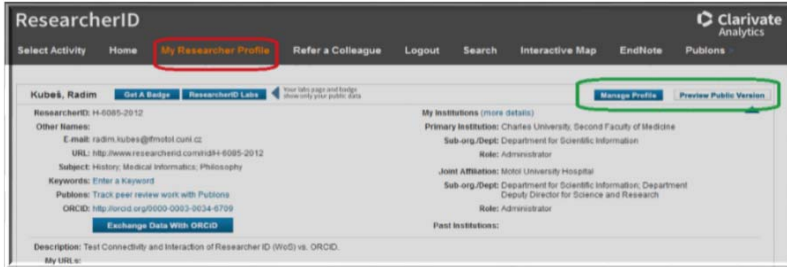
ResearcherID

Clarivate Analytics

Select Activity Home My Researcher Profile Refer a Colleague Logout Search Interactive Map EndNote Publons

Kubeš, Radim Get A Badge ResearcherID Labs Your labs page and badge show only your public data

Manage Profile Preview Public Version

ResearcherID: H-6085-2012
Other Names:
E-mail: radim.kubes@fmotol.cuni.cz
URL: http://www.researcherid.com/rid/H-6085-2012
Subject: History; Medical Informatics; Philosophy
Keywords: Enter a Keyword
Publons: Track peer review work with Publons
ORCID: http://orcid.org/0000-0003-0034-6709

Exchange Data With ORCID

My Institutions (more details)
Primary Institution: Charles University, Second Faculty of Medicine
Sub-org./Dept: Department for Scientific Information
Role: Administrator

Joint Affiliation: Motol University Hospital
Sub-org./Dept: Department for Scientific Information; Department Deputy Director for Science and Research
Role: Administrator

Past Institutions:

Description: Test Connectivity and Interaction of Researcher ID (WoS) vs. ORCID.
My URLs: